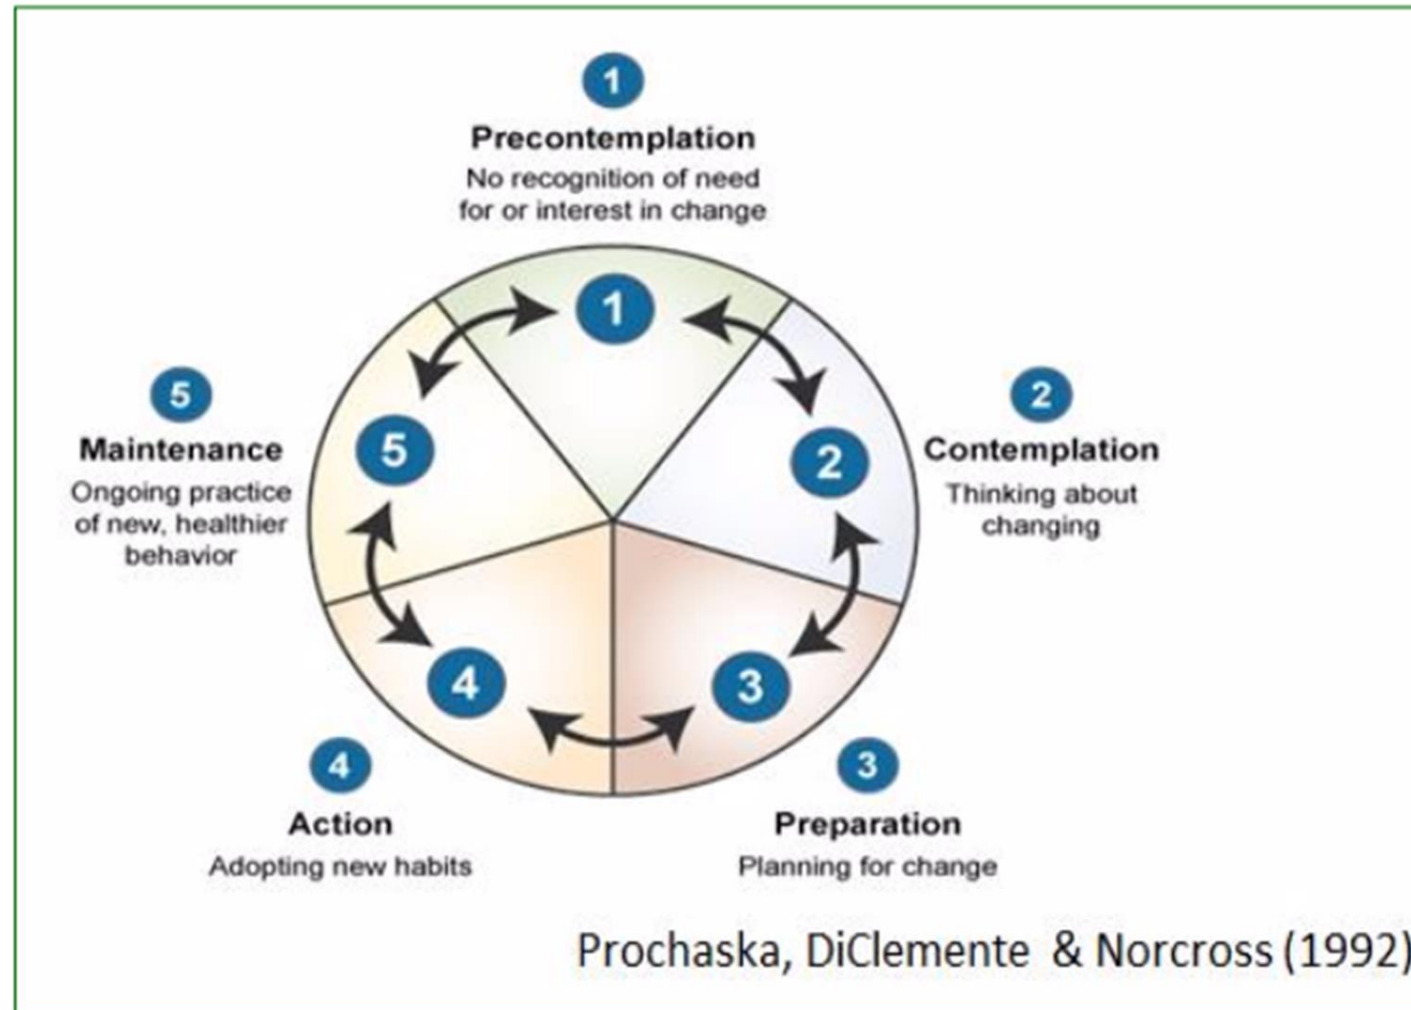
1
Precontemplation
No recognition of need for or interest in change

1

5
Maintenance
Ongoing practice of new, healthier behavior

5

2
Contemplation
Thinking about changing

2

4

3

4
Action
Adopting new habits

3
Preparation
Planning for change

Prochaska, DiClemente & Norcross (1992)